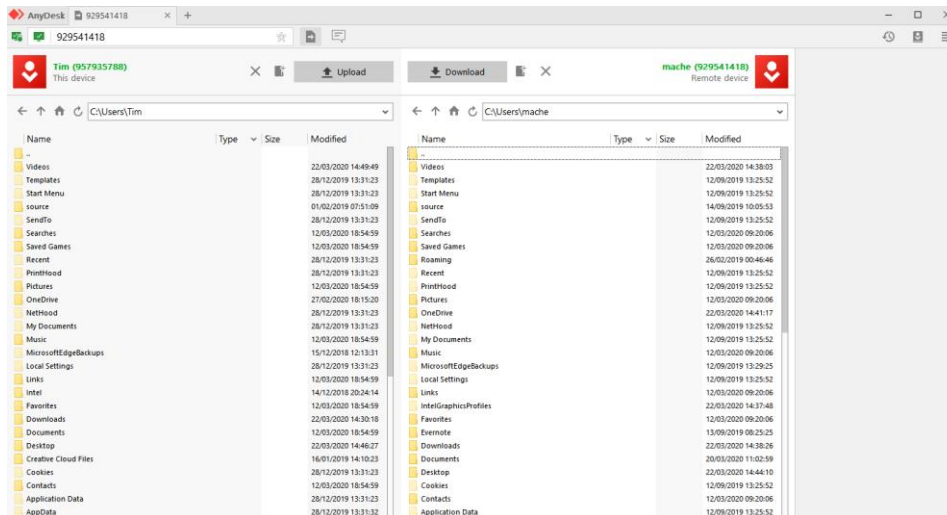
AnyDesk 929541418 × +

929541418

Tim (957935788)
This device

Upload

Download

mache (929541418)
Remote device

C:\Users\Tim

C:\Users\mache

| Name | Type | Size | Modified |
|---|---|---|---|
| .. | | | |
| Videos | | | 22/03/2020 14:49:49 |
| Templates | | | 28/12/2019 13:31:23 |
| Start Menu | | | 28/12/2019 13:31:23 |
| source | | | 01/02/2019 07:51:09 |
| SendTo | | | 28/12/2019 13:31:23 |
| Searches | | | 12/03/2020 18:54:59 |
| Saved Games | | | 12/03/2020 18:54:59 |
| Recent | | | 28/12/2019 13:31:23 |
| PrintHood | | | 28/12/2019 13:31:23 |
| Pictures | | | 12/03/2020 18:54:59 |
| OneDrive | | | 27/02/2020 18:15:20 |
| NetHood | | | 28/12/2019 13:31:23 |
| My Documents | | | 28/12/2019 13:31:23 |
| Music | | | 12/03/2020 18:54:59 |
| MicrosoftEdgeBackups | | | 15/12/2018 12:13:31 |
| Local Settings | | | 28/12/2019 13:31:23 |
| Links | | | 12/03/2020 18:54:59 |
| Intel | | | 14/12/2018 20:24:14 |
| Favorites | | | 12/03/2020 18:54:59 |
| Downloads | | | 22/03/2020 14:30:18 |
| Documents | | | 12/03/2020 18:54:59 |
| Desktop | | | 22/03/2020 14:46:27 |
| Creative Cloud Files | | | 16/01/2019 14:10:23 |
| Cookies | | | 28/12/2019 13:31:23 |
| Contacts | | | 12/03/2020 18:54:59 |
| Application Data | | | 28/12/2019 13:31:23 |
| AppData | | | 28/12/2019 13:31:32 |

| Name | Type | Size | Modified |
|---|---|---|---|
| .. | | | |
| Videos | | | 22/03/2020 14:38:03 |
| Templates | | | 12/09/2019 13:25:52 |
| Start Menu | | | 12/09/2019 13:25:52 |
| source | | | 14/09/2019 10:05:53 |
| SendTo | | | 12/09/2019 13:25:52 |
| Searches | | | 12/03/2020 09:20:06 |
| Saved Games | | | 12/03/2020 09:20:06 |
| Roaming | | | 26/02/2019 00:46:46 |
| Recent | | | 12/09/2019 13:25:52 |
| PrintHood | | | 12/09/2019 13:25:52 |
| Pictures | | | 12/03/2020 09:20:06 |
| OneDrive | | | 22/03/2020 14:41:17 |
| NetHood | | | 12/09/2019 13:25:52 |
| My Documents | | | 12/09/2019 13:25:52 |
| Music | | | 12/03/2020 09:20:06 |
| MicrosoftEdgeBackups | | | 12/09/2019 13:29:25 |
| Local Settings | | | 12/09/2019 13:25:52 |
| Links | | | 12/03/2020 09:20:06 |
| IntelGraphicsProfiles | | | 22/03/2020 14:37:48 |
| Favorites | | | 12/03/2020 09:20:06 |
| Evernote | | | 13/09/2019 08:25:25 |
| Downloads | | | 22/03/2020 14:38:26 |
| Documents | | | 20/03/2020 11:02:59 |
| Desktop | | | 22/03/2020 14:44:10 |
| Cookies | | | 12/09/2019 13:25:52 |
| Contacts | | | 12/03/2020 09:20:06 |
| Application Data | | | 12/09/2019 13:25:52 |